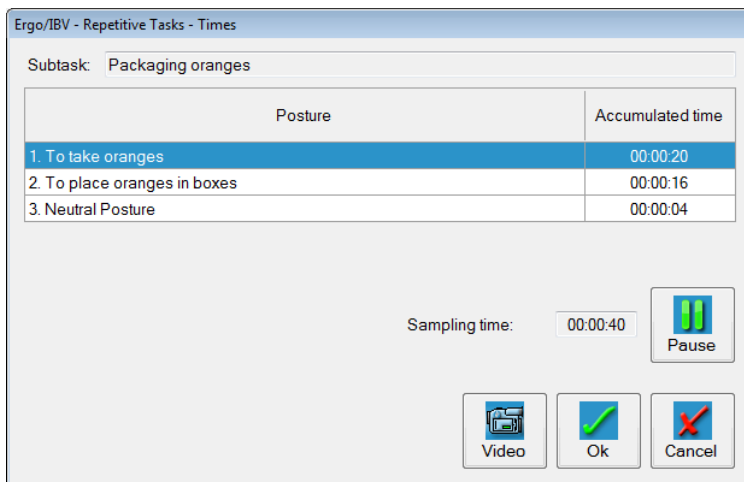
Ergo/IBV - Repetitive Tasks - Times

Subtask: Packaging oranges

| Posture | Accumulated time |
|---|---|
| 1. To take oranges | 00:00:20 |
| 2. To place oranges in boxes | 00:00:16 |
| 3. Neutral Posture | 00:00:04 |

Sampling time: 00:00:40

Pause

Video

Ok

Cancel